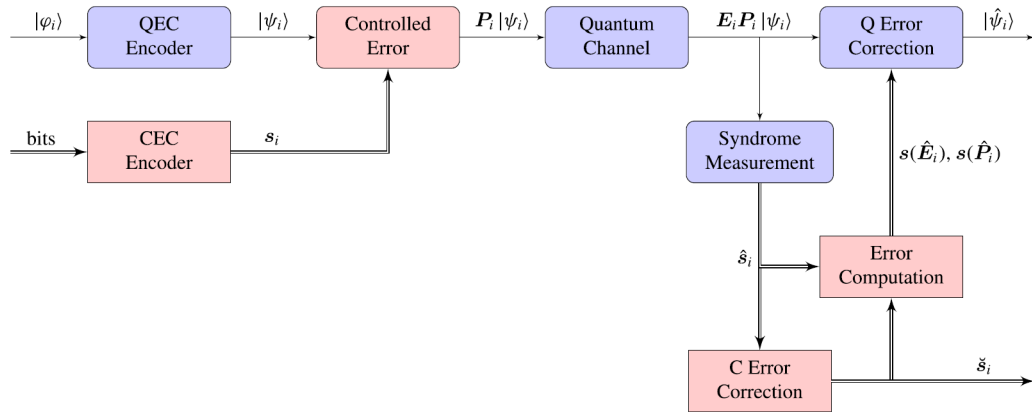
$|\varphi_i\rangle$

QEC Encoder

$|\psi_i\rangle$

Controlled Error

$\boldsymbol{P}_i\,|\psi_i\rangle$

Quantum Channel

$\boldsymbol{E}_i\boldsymbol{P}_i\,|\psi_i\rangle$

Q Error Correction

$|\hat{\psi}_i\rangle$

bits

CEC Encoder

$\boldsymbol{s}_i$

Syndrome Measurement

$\boldsymbol{s}(\hat{\boldsymbol{E}}_i),\,\boldsymbol{s}(\hat{\boldsymbol{P}}_i)$

$\hat{\boldsymbol{s}}_i$

Error Computation

C Error Correction

$\check{\boldsymbol{s}}_i$